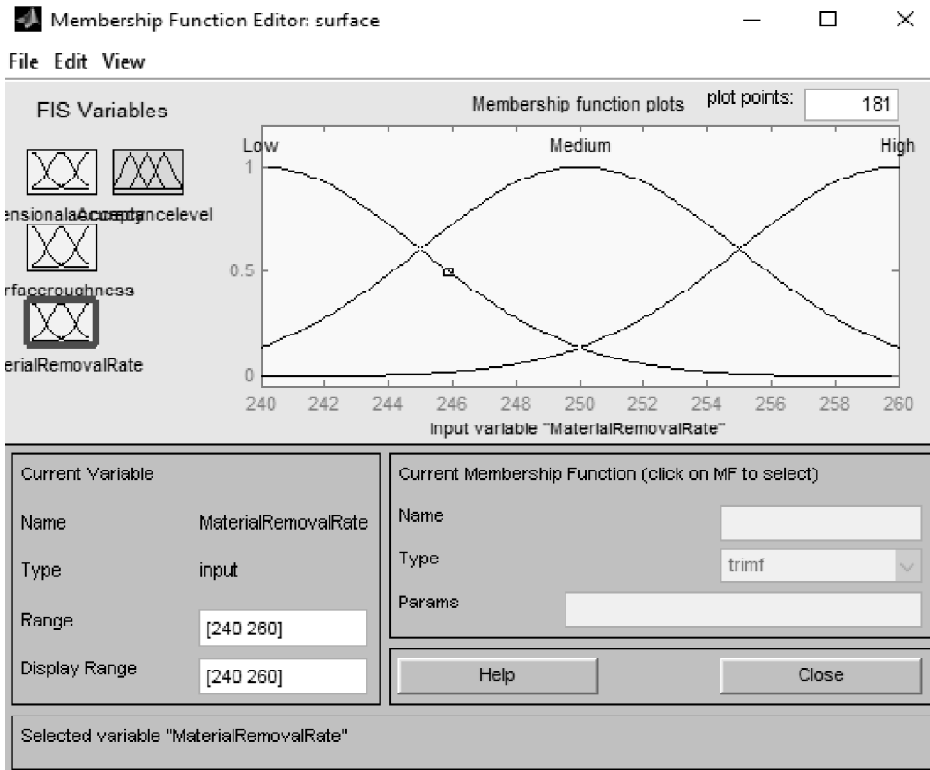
Membership Function Editor: surface

File Edit View

FIS Variables

ensionalaAcceptancelevel

rfaceroughness

erialRemovalRate

Membership function plots

plot points: 181

Low

Medium

High

1

0.5

0

240 242 244 246 248 250 252 254 256 258 260

input variable "MaterialRemovalRate"

Current Variable

Name MaterialRemovalRate

Type input

Range [240 260]

Display Range [240 260]

Current Membership Function (click on MF to select)

Name

Type trimf

Params

Help

Close

Selected variable "MaterialRemovalRate"